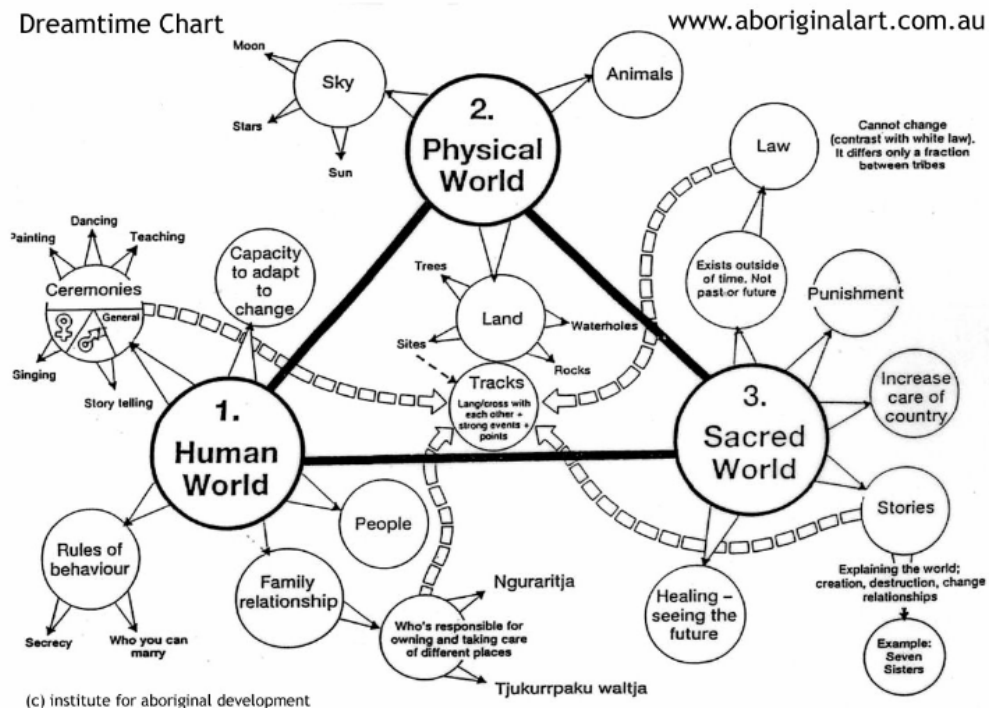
Dreamtime Chart

www.aboriginalart.com.au

Moon

Sky

Stars

Sun

2. Physical World

Animals

Law

Cannot change (contrast with white law). It differs only a fraction between tribes

Dancing

Painting

Teaching

Ceremonies

General

Singing

Story telling

Capacity to adapt to change

Trees

Land

Sites

Waterholes

Rocks

Exists outside of time. Not past or future

Punishment

Tracks

Lang/cross with each other + strong events + points

Increase care of country

1. Human World

3. Sacred World

People

Stories

Rules of behaviour

Secrecy

Who you can marry

Family relationship

Ngurraritja

Who's responsible for owning and taking care of different places

Tjukurrpaku waltja

Healing – seeing the future

Explaining the world; creation, destruction, change relationships

Example: Seven Sisters

(c) institute for aboriginal development